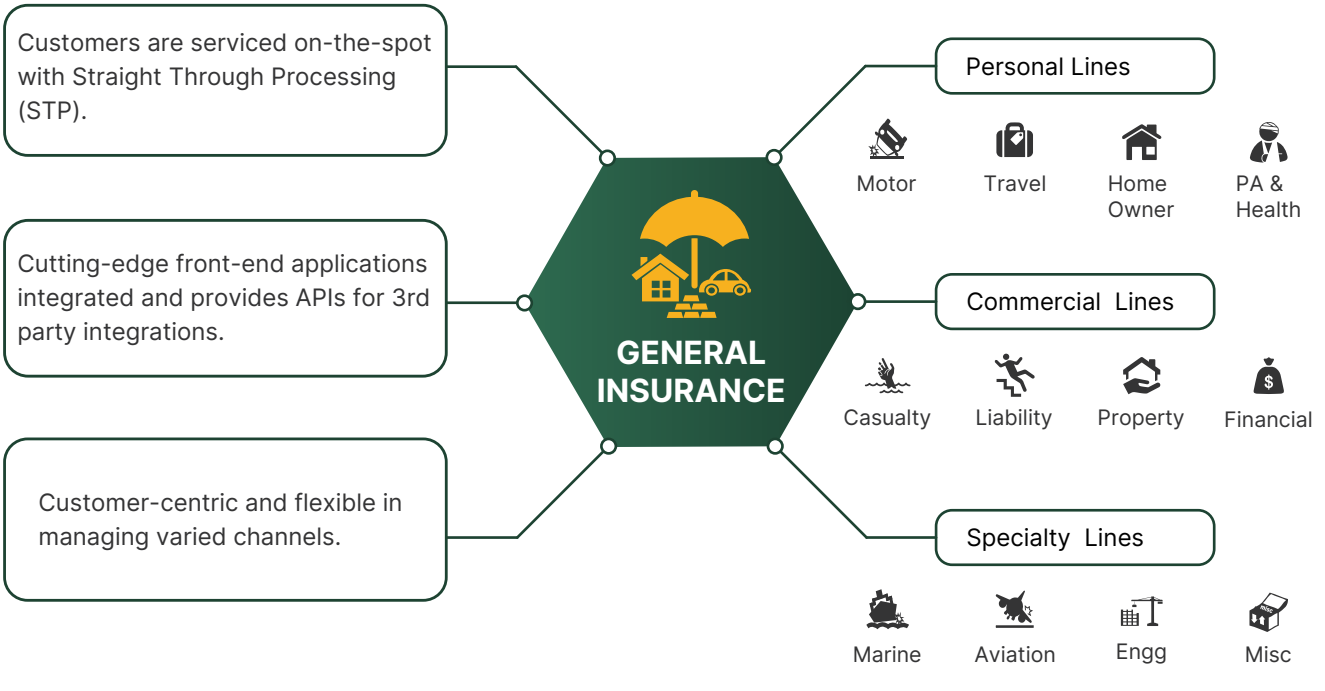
Customers are serviced on-the-spot with Straight Through Processing (STP).

Cutting-edge front-end applications integrated and provides APIs for 3rd party integrations.

Customer-centric and flexible in managing varied channels.

GENERAL INSURANCE

Personal Lines

Motor

Travel

Home Owner

PA & Health

Commercial Lines

Casualty

Liability

Property

$

Financial

Specialty Lines

Marine

Aviation

Engg

MISC

Misc